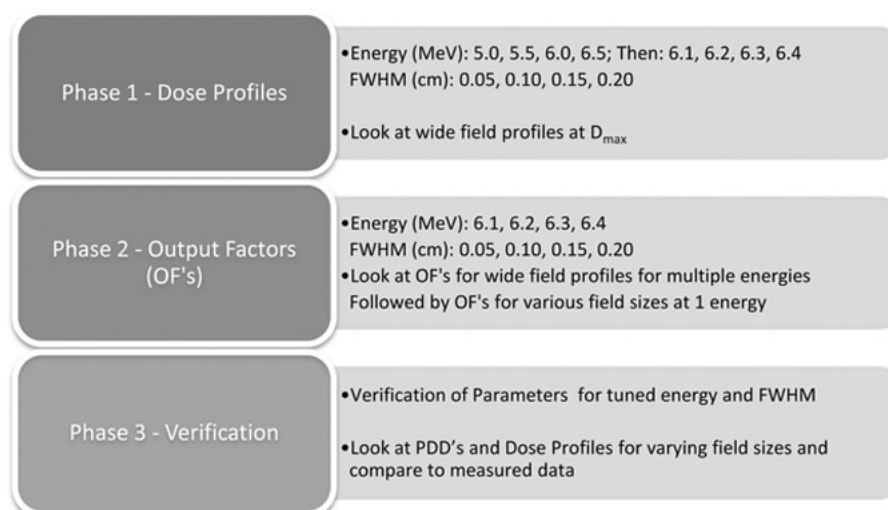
Phase 1 - Dose Profiles

•Energy (MeV): 5.0, 5.5, 6.0, 6.5; Then: 6.1, 6.2, 6.3, 6.4
FWHM (cm): 0.05, 0.10, 0.15, 0.20

•Look at wide field profiles at $D_{max}$

Phase 2 - Output Factors (OF's)

•Energy (MeV): 6.1, 6.2, 6.3, 6.4
FWHM (cm): 0.05, 0.10, 0.15, 0.20
•Look at OF's for wide field profiles for multiple energies
Followed by OF's for various field sizes at 1 energy

Phase 3 - Verification

•Verification of Parameters for tuned energy and FWHM

•Look at PDD's and Dose Profiles for varying field sizes and compare to measured data